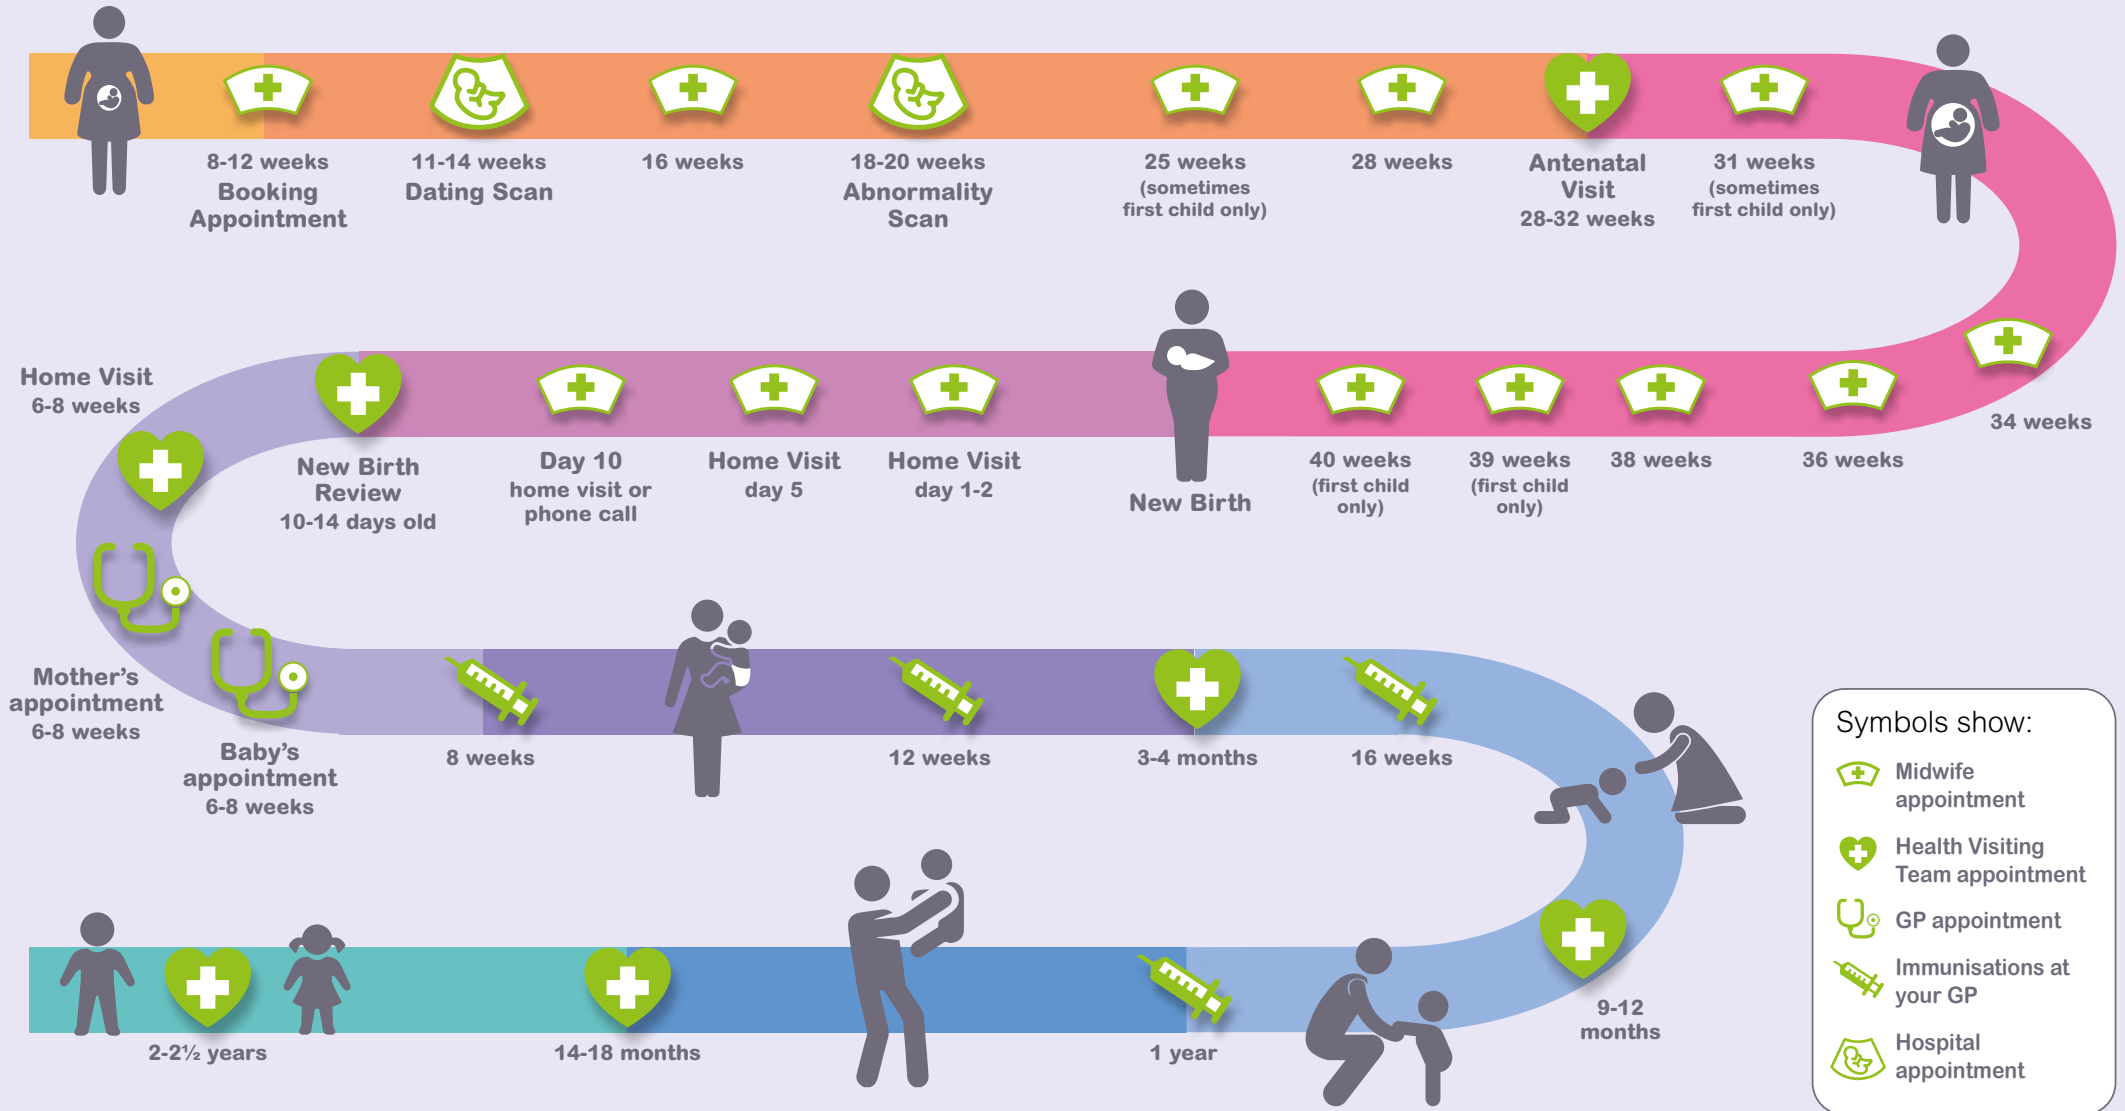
8-12 weeks
Booking Appointment

11-14 weeks
Dating Scan

16 weeks

18-20 weeks
Abnormality Scan

25 weeks
(sometimes first child only)

28 weeks

Antenatal Visit
28-32 weeks

31 weeks
(sometimes first child only)

34 weeks

36 weeks

38 weeks

39 weeks
(first child only)

40 weeks
(first child only)

New Birth

Home Visit
day 1-2

Home Visit
day 5

Day 10
home visit or phone call

New Birth Review
10-14 days old

Home Visit
6-8 weeks

Mother's appointment
6-8 weeks

Baby's appointment
6-8 weeks

8 weeks

12 weeks

3-4 months

16 weeks

9-12 months

1 year

14-18 months

2-2½ years

Symbols show:
Midwife appointment
Health Visiting Team appointment
GP appointment
Immunisations at your GP
Hospital appointment